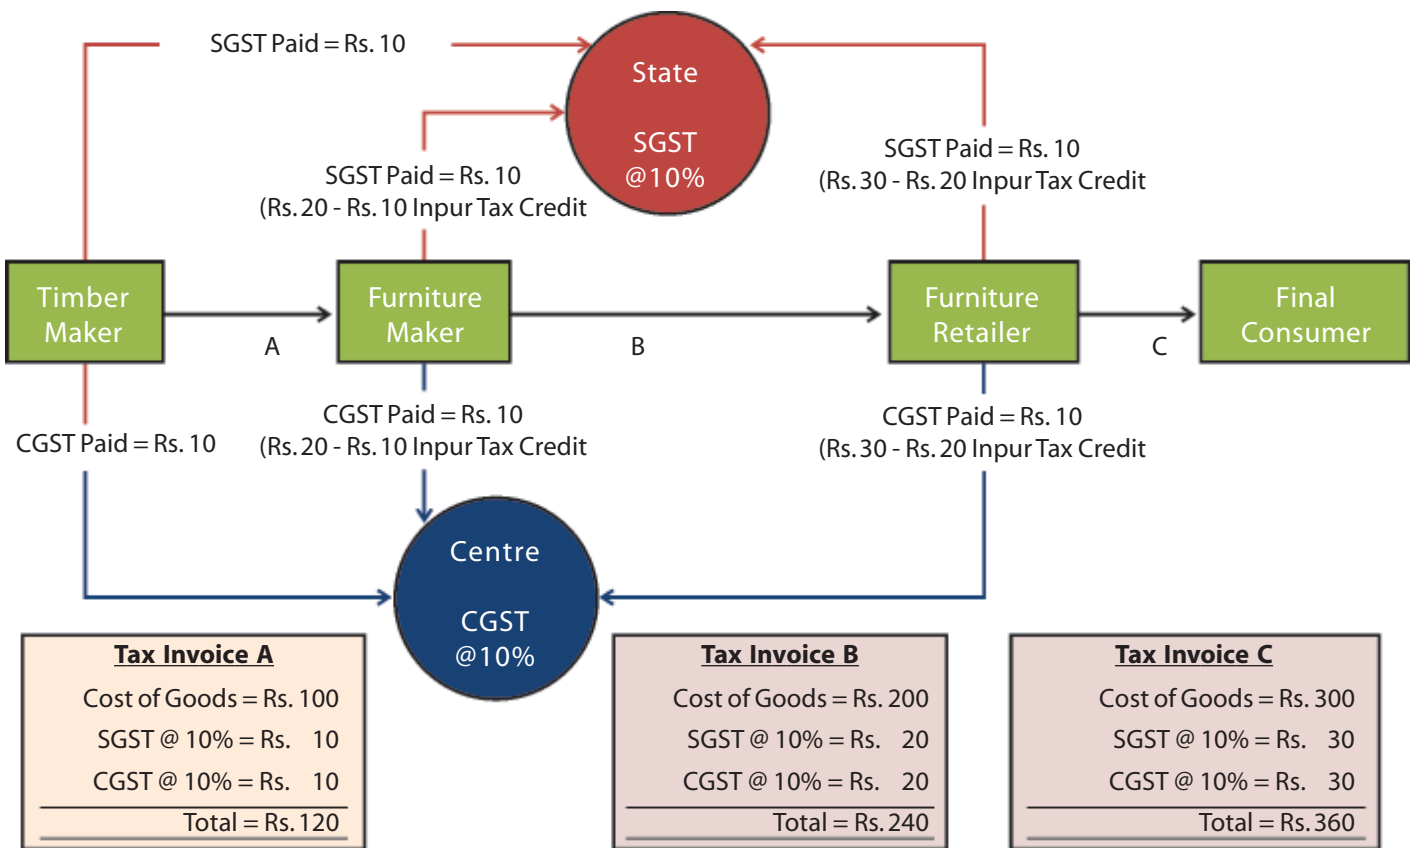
SGST Paid = Rs. 10

State

SGST
@10%

SGST Paid = Rs. 10
(Rs. 20 - Rs. 10 Inpur Tax Credit

SGST Paid = Rs. 10
(Rs. 30 - Rs. 20 Inpur Tax Credit

Timber Maker

A

Furniture Maker

B

Furniture Retailer

C

Final Consumer

CGST Paid = Rs. 10

CGST Paid = Rs. 10
(Rs. 20 - Rs. 10 Inpur Tax Credit

CGST Paid = Rs. 10
(Rs. 30 - Rs. 20 Inpur Tax Credit

Centre

CGST
@10%

**Tax Invoice A**

Cost of Goods = Rs. 100
SGST @ 10% = Rs. 10
CGST @ 10% = Rs. 10
Total = Rs. 120

**Tax Invoice B**

Cost of Goods = Rs. 200
SGST @ 10% = Rs. 20
CGST @ 10% = Rs. 20
Total = Rs. 240

**Tax Invoice C**

Cost of Goods = Rs. 300
SGST @ 10% = Rs. 30
CGST @ 10% = Rs. 30
Total = Rs. 360